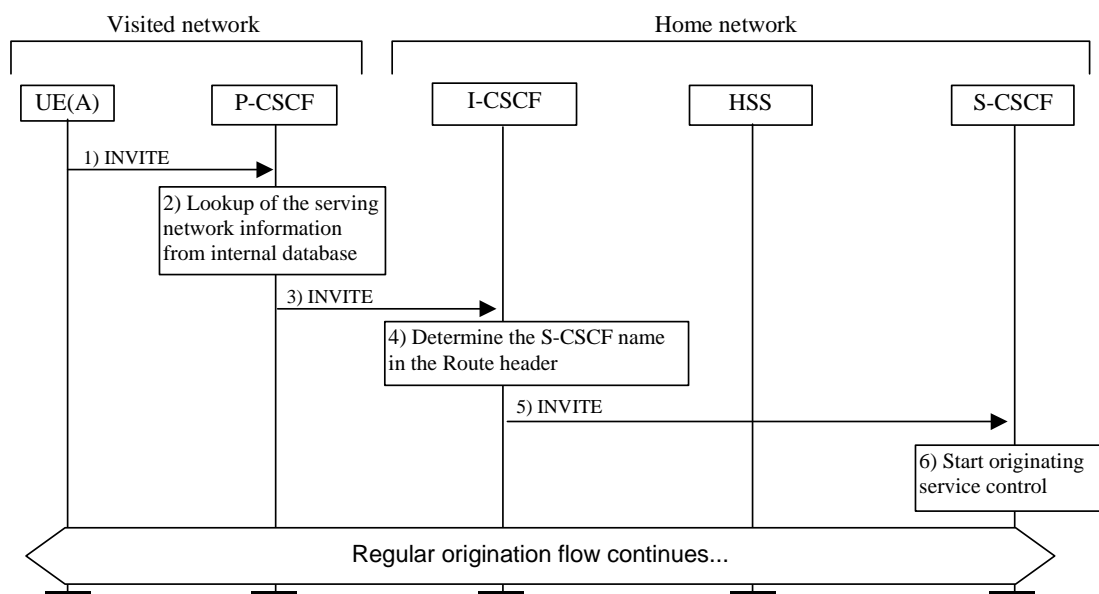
Visited network

Home network

UE(A)

P-CSCF

I-CSCF

HSS

S-CSCF

1) INVITE

2) Lookup of the serving network information from internal database

3) INVITE

4) Determine the S-CSCF name in the Route header

5) INVITE

6) Start originating service control

Regular origination flow continues...